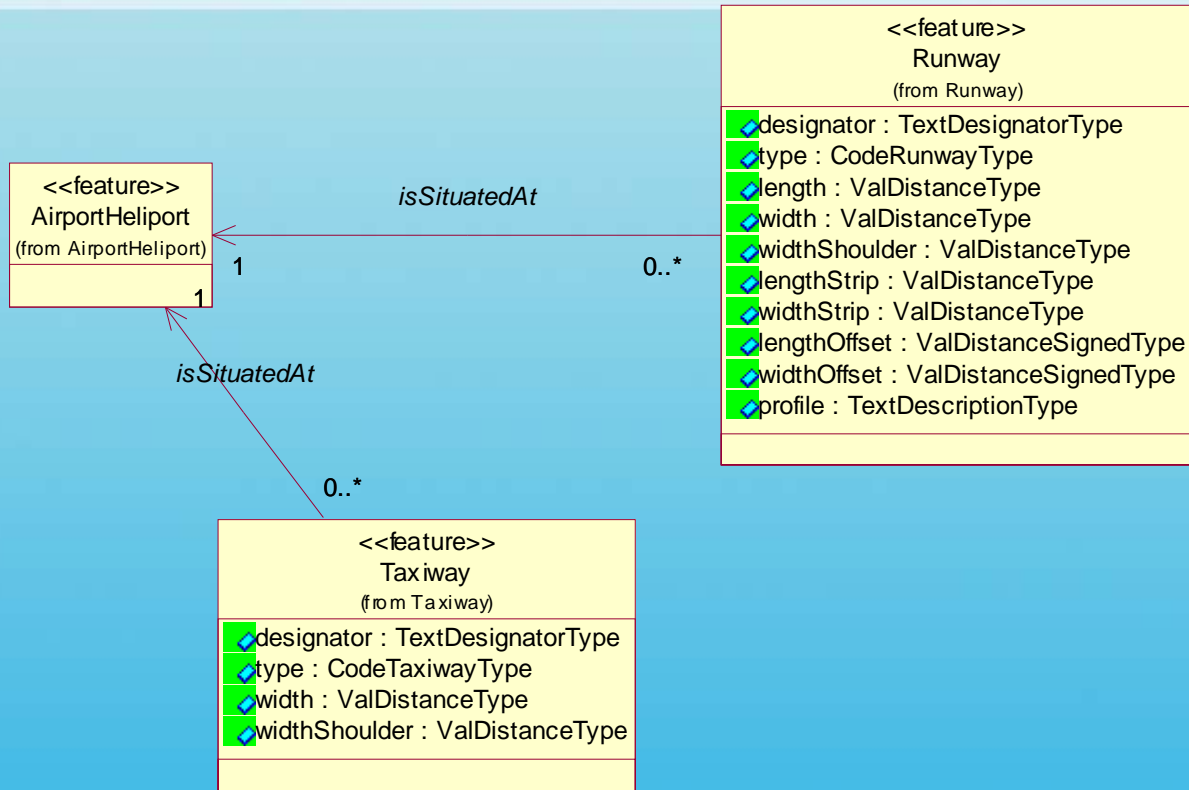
<<feature>>
Runway
(from Runway)

designator : TextDesignatorType
type : CodeRunwayType
length : ValDistanceType
width : ValDistanceType
widthShoulder : ValDistanceType
lengthStrip : ValDistanceType
widthStrip : ValDistanceType
lengthOffset : ValDistanceSignedType
widthOffset : ValDistanceSignedType
profile : TextDescriptionType

<<feature>>
AirportHeliport
(from AirportHeliport)

isSituatedAt

1

0..*

1

isSituatedAt

0..*

<<feature>>
Taxiway
(from Taxiway)

designator : TextDesignatorType
type : CodeTaxiwayType
width : ValDistanceType
widthShoulder : ValDistanceType